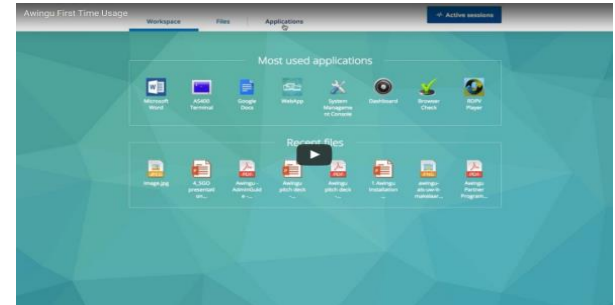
Awingu First Time Usage

Workspace
Files
Applications
Active sessions

Most used applications

Microsoft Word
AS400 Terminal
Google Docs
WebApp
System Management Console
Dashboard
Browser Check
RDPV Player

Recent files

image.jpg
4_5GO presentati on...
Awingu - Administrat e...
Awingu pitch deck ...
Awingu pitch deck ...
1 Awingu Installation ...
awingu-eb-verb manalaat...
Awingu Partner Program...